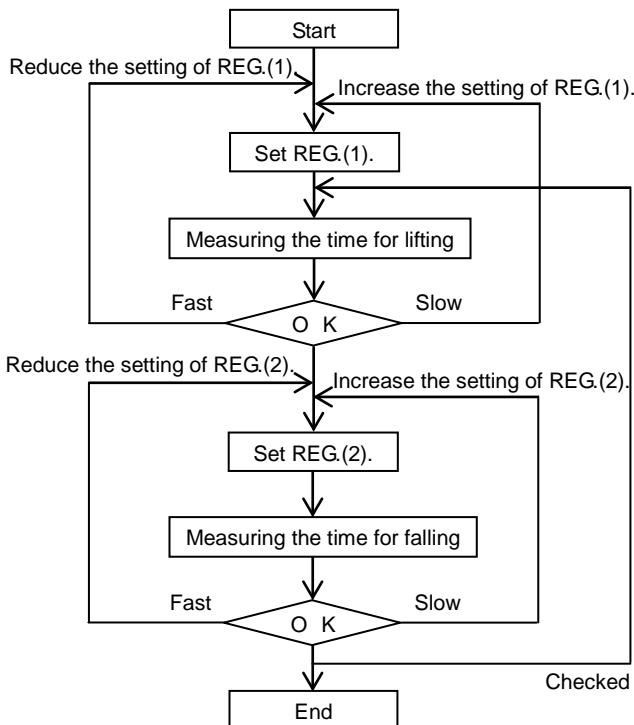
Start

Reduce the setting of REG.(1).

Increase the setting of REG.(1).

Set REG.(1).

Measuring the time for lifting

Fast

O K

Slow

Reduce the setting of REG.(2).

Increase the setting of REG.(2).

Set REG.(2).

Measuring the time for falling

Fast

O K

Slow

Checked

End